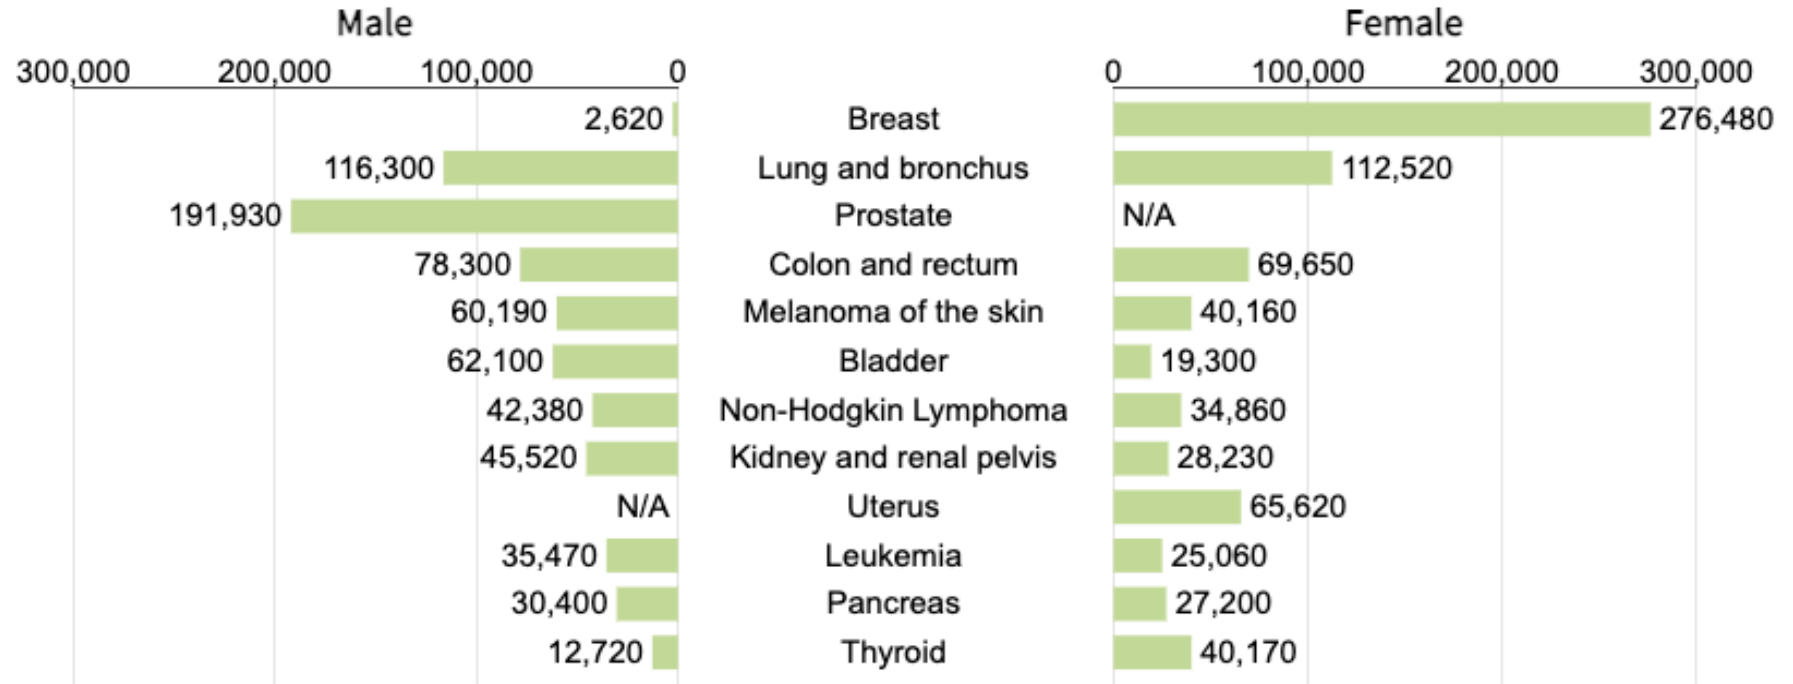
Male

300,000 200,000 100,000 0

Female

0 100,000 200,000 300,000

| Male | Site | Female |
|---|---|---|
| 2,620 | Breast | 276,480 |
| 116,300 | Lung and bronchus | 112,520 |
| 191,930 | Prostate | N/A |
| 78,300 | Colon and rectum | 69,650 |
| 60,190 | Melanoma of the skin | 40,160 |
| 62,100 | Bladder | 19,300 |
| 42,380 | Non-Hodgkin Lymphoma | 34,860 |
| 45,520 | Kidney and renal pelvis | 28,230 |
| N/A | Uterus | 65,620 |
| 35,470 | Leukemia | 25,060 |
| 30,400 | Pancreas | 27,200 |
| 12,720 | Thyroid | 40,170 |